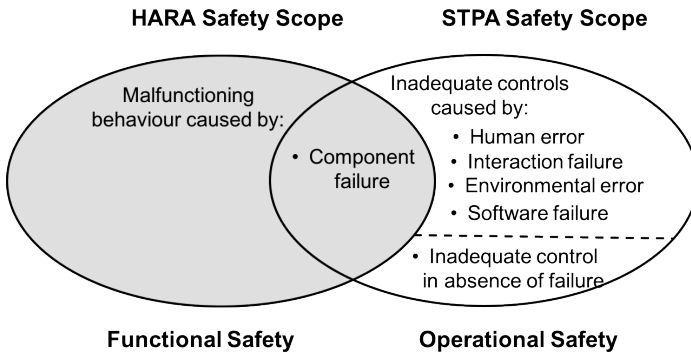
HARA Safety Scope

STPA Safety Scope

Malfunctioning behaviour caused by:

• Component failure

Inadequate controls caused by:

• Human error
• Interaction failure
• Environmental error
• Software failure

• Inadequate control in absence of failure

Functional Safety

Operational Safety